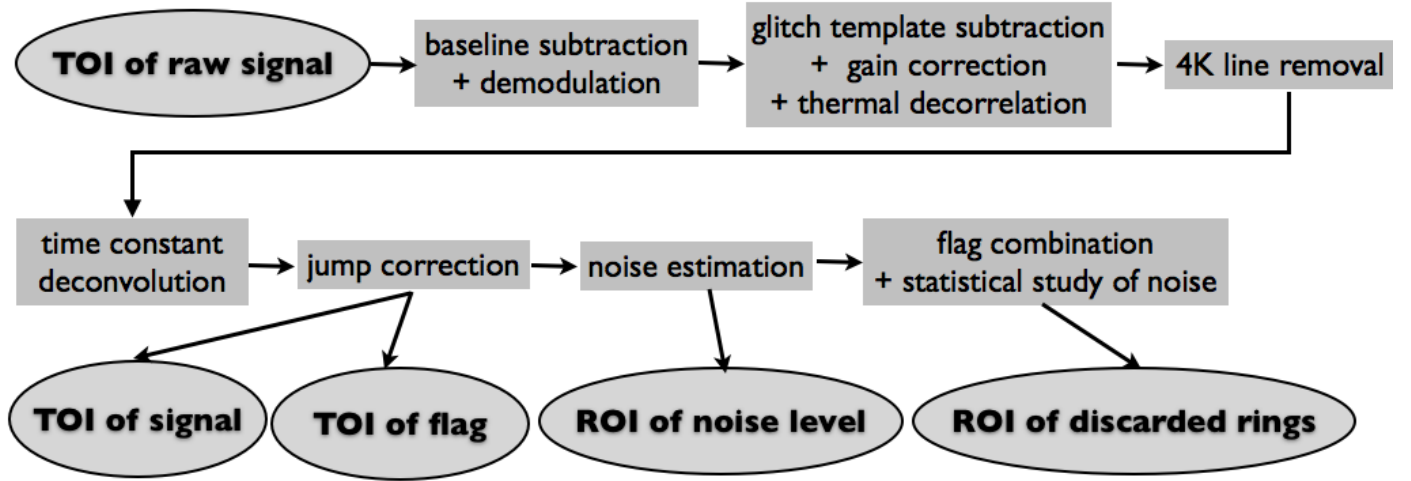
TOI of raw signal

baseline subtraction
+ demodulation

glitch template subtraction
+ gain correction
+ thermal decorrelation

4K line removal

time constant
deconvolution

jump correction

noise estimation

flag combination
+ statistical study of noise

TOI of signal

TOI of flag

ROI of noise level

ROI of discarded rings